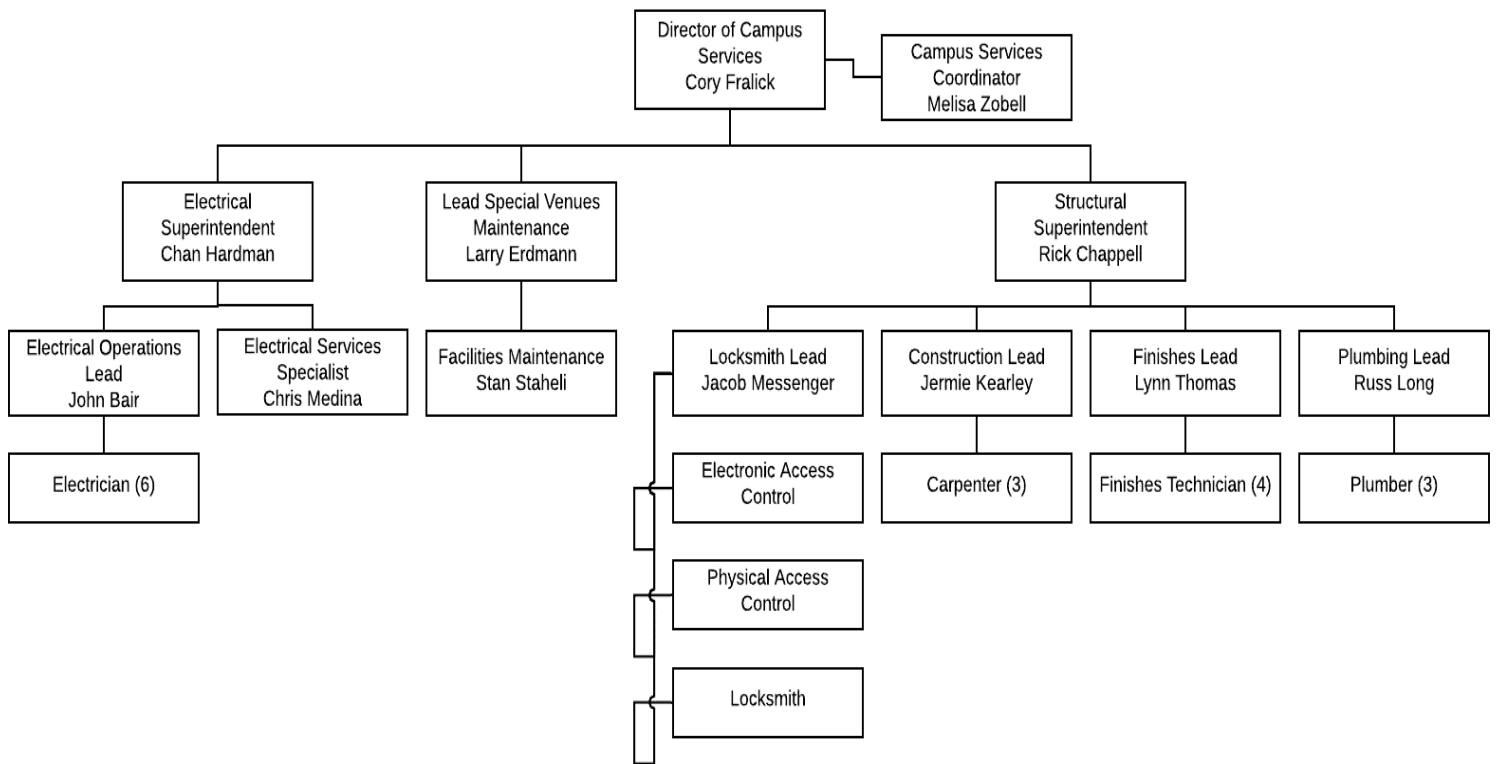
Director of Campus Services
Cory Fralick

Campus Services Coordinator
Melisa Zobell

Electrical Superintendent
Chan Hardman

Lead Special Venues Maintenance
Larry Erdmann

Structural Superintendent
Rick Chappell

Electrical Operations Lead
John Bair

Electrical Services Specialist
Chris Medina

Facilities Maintenance
Stan Staheli

Locksmith Lead
Jacob Messenger

Construction Lead
Jermie Kearley

Finishes Lead
Lynn Thomas

Plumbing Lead
Russ Long

Electrician (6)

Electronic Access Control

Carpenter (3)

Finishes Technician (4)

Plumber (3)

Physical Access Control

Locksmith